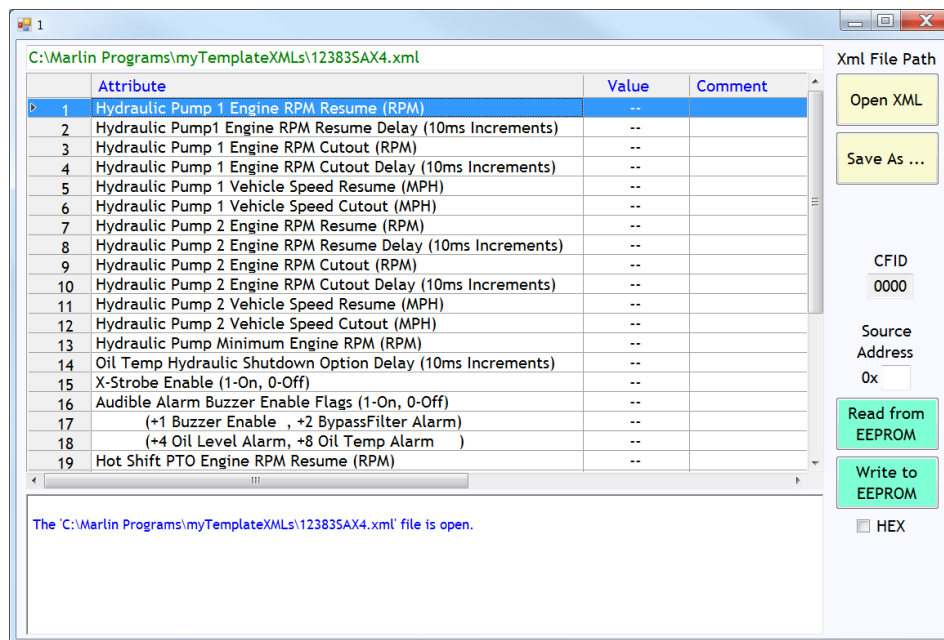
1

C:\Marlin Programs\myTemplateXMLs\12383SAX4.xml

Xml File Path

| | Attribute | Value | Comment |
|---|---|---|---|
| 1 | Hydraulic Pump 1 Engine RPM Resume (RPM) | -- | |
| 2 | Hydraulic Pump1 Engine RPM Resume Delay (10ms Increments) | -- | |
| 3 | Hydraulic Pump 1 Engine RPM Cutout (RPM) | -- | |
| 4 | Hydraulic Pump 1 Engine RPM Cutout Delay (10ms Increments) | -- | |
| 5 | Hydraulic Pump 1 Vehicle Speed Resume (MPH) | -- | |
| 6 | Hydraulic Pump 1 Vehicle Speed Cutout (MPH) | -- | |
| 7 | Hydraulic Pump 2 Engine RPM Resume (RPM) | -- | |
| 8 | Hydraulic Pump 2 Engine RPM Resume Delay (10ms Increments) | -- | |
| 9 | Hydraulic Pump 2 Engine RPM Cutout (RPM) | -- | |
| 10 | Hydraulic Pump 2 Engine RPM Cutout Delay (10ms Increments) | -- | |
| 11 | Hydraulic Pump 2 Vehicle Speed Resume (MPH) | -- | |
| 12 | Hydraulic Pump 2 Vehicle Speed Cutout (MPH) | -- | |
| 13 | Hydraulic Pump Minimum Engine RPM (RPM) | -- | |
| 14 | Oil Temp Hydraulic Shutdown Option Delay (10ms Increments) | -- | |
| 15 | X-Strobe Enable (1-On, 0-Off) | -- | |
| 16 | Audible Alarm Buzzer Enable Flags (1-On, 0-Off) | -- | |
| 17 | (+1 Buzzer Enable , +2 BypassFilter Alarm) | -- | |
| 18 | (+4 Oil Level Alarm, +8 Oil Temp Alarm ) | -- | |
| 19 | Hot Shift PTO Engine RPM Resume (RPM) | -- | |

Open XML

Save As ...

CFID
0000

Source Address
0x

Read from EEPROM

Write to EEPROM

HEX

The 'C:\Marlin Programs\myTemplateXMLs\12383SAX4.xml' file is open.